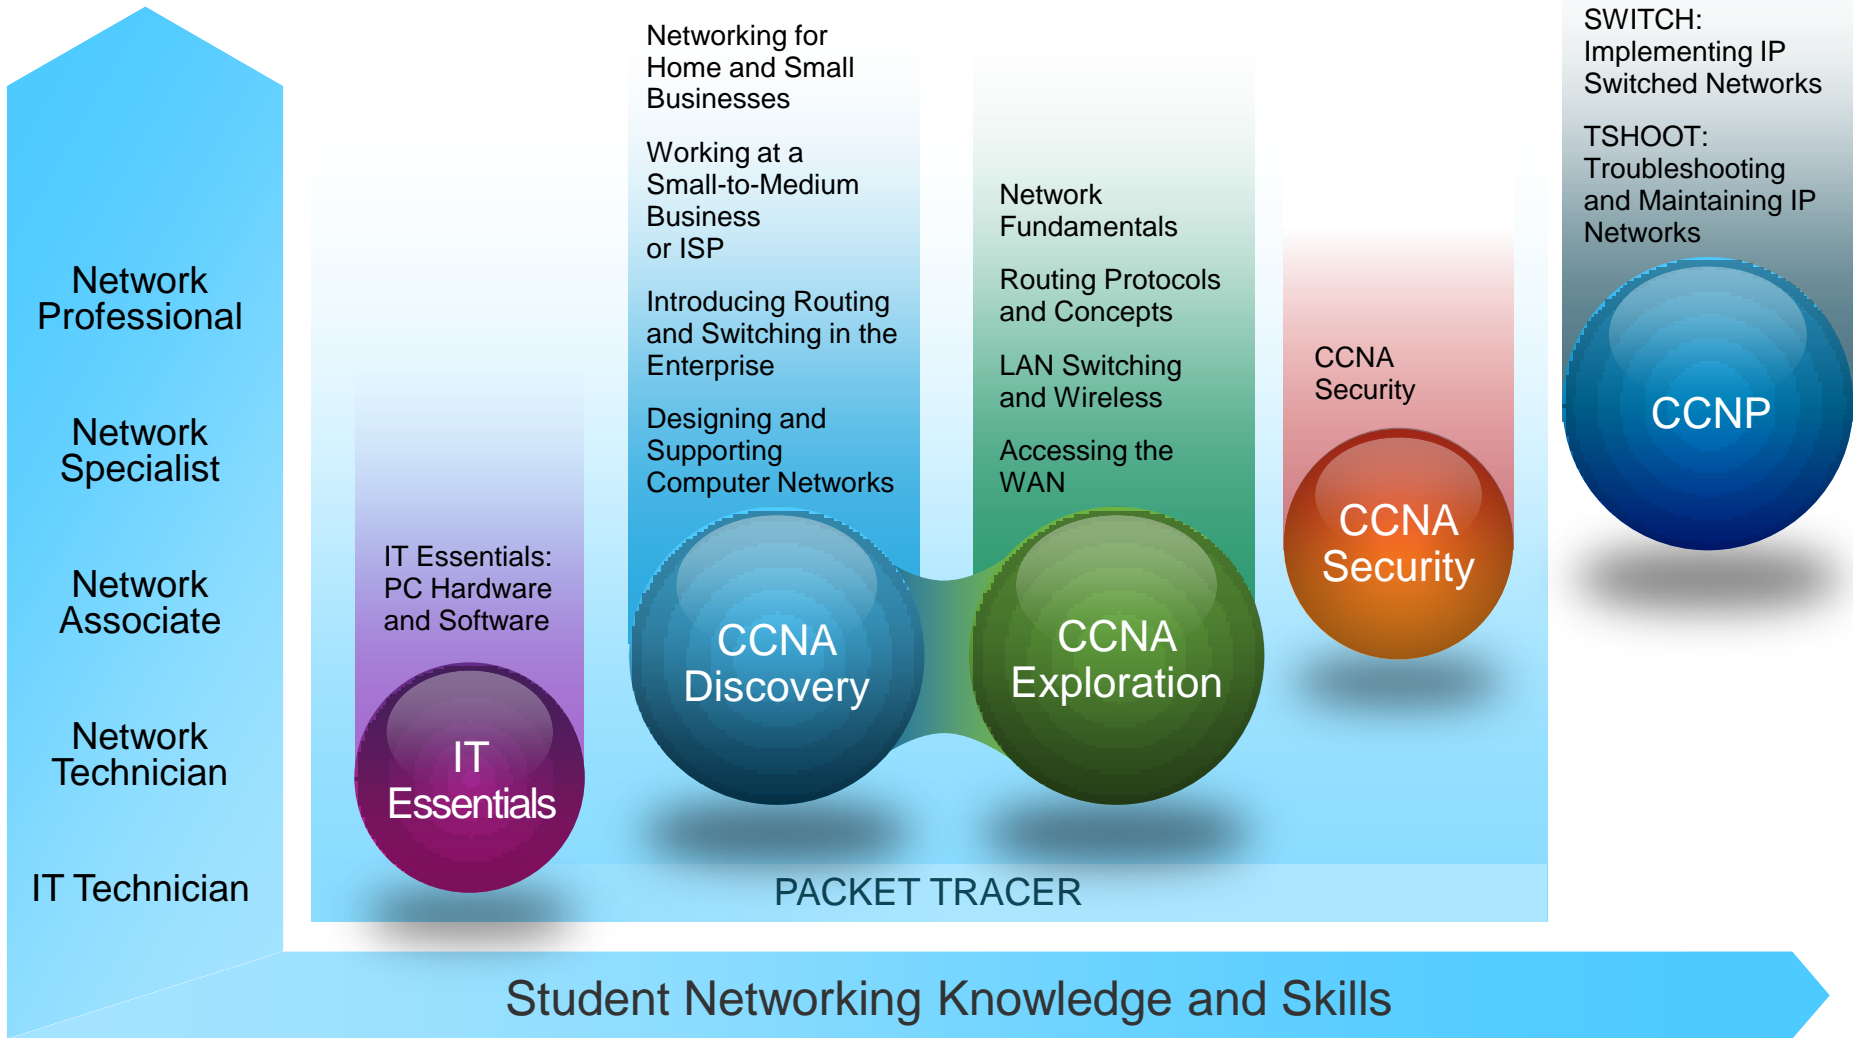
Network Professional

Network Specialist

Network Associate

Network Technician

IT Technician

IT Essentials: PC Hardware and Software

IT Essentials

Networking for Home and Small Businesses

Working at a Small-to-Medium Business or ISP

Introducing Routing and Switching in the Enterprise

Designing and Supporting Computer Networks

CCNA Discovery

Network Fundamentals

Routing Protocols and Concepts

LAN Switching and Wireless

Accessing the WAN

CCNA Exploration

CCNA Security

CCNA Security

SWITCH: Implementing IP Switched Networks

TSHOOT: Troubleshooting and Maintaining IP Networks

CCNP

PACKET TRACER

Student Networking Knowledge and Skills